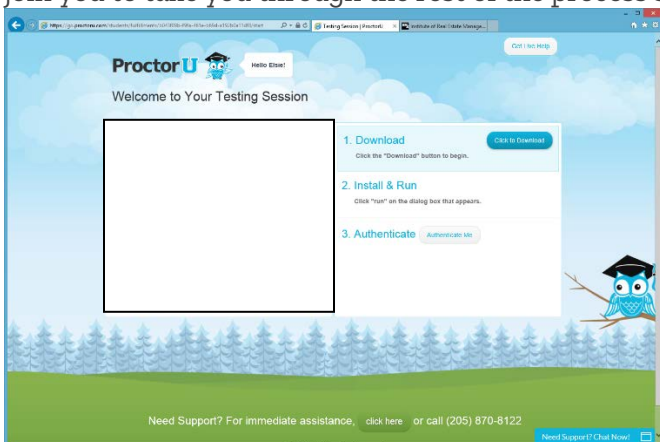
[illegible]

https://go.proctoru.com/students/fulfillments/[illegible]

Testing Session | ProctorU

Institute of Real Estate Manage...

Can I Get Help

ProctorU

Hello Elsie!

Welcome to Your Testing Session

1. Download

Click to Download

Click the "Download" button to begin.

2. Install & Run

Click "run" on the dialog box that appears.

3. Authenticate

Authenticate Me

Need Support? For immediate assistance, click here or call (205) 870-8122

Need Support? Chat Now!